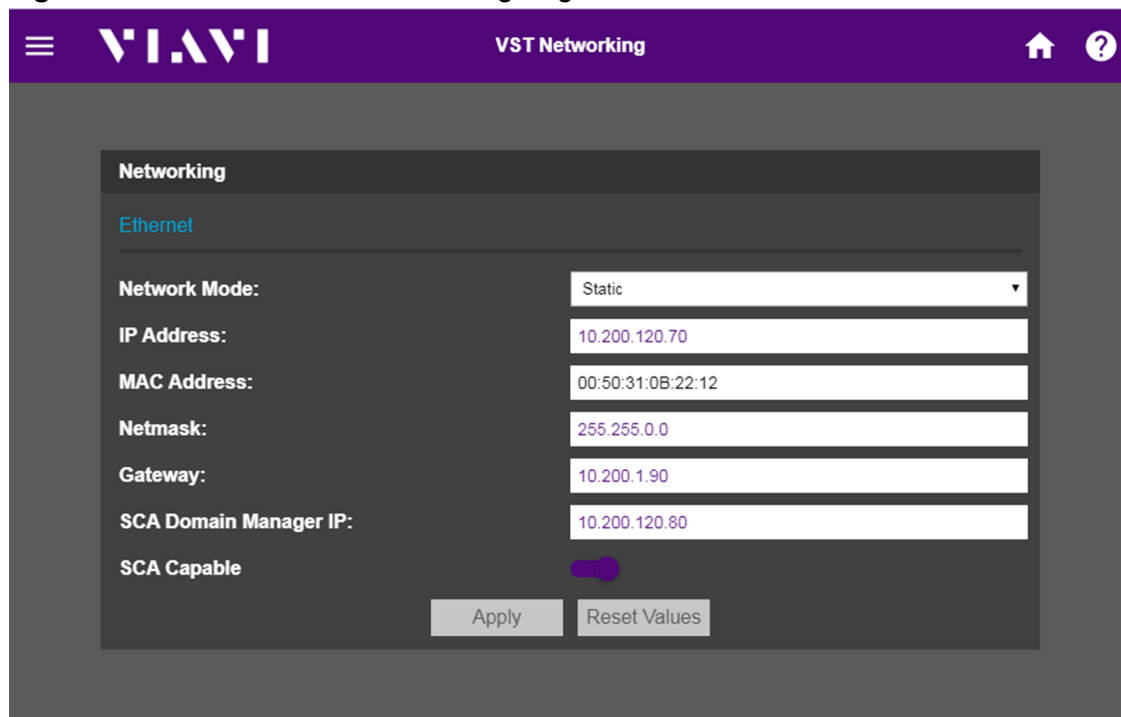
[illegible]

VIAVI

VST Networking

Networking

Ethernet

Network Mode: Static

IP Address: 10.200.120.70

MAC Address: 00:50:31:0B:22:12

Netmask: 255.255.0.0

Gateway: 10.200.1.90

SCA Domain Manager IP: 10.200.120.80

SCA Capable

Apply

Reset Values